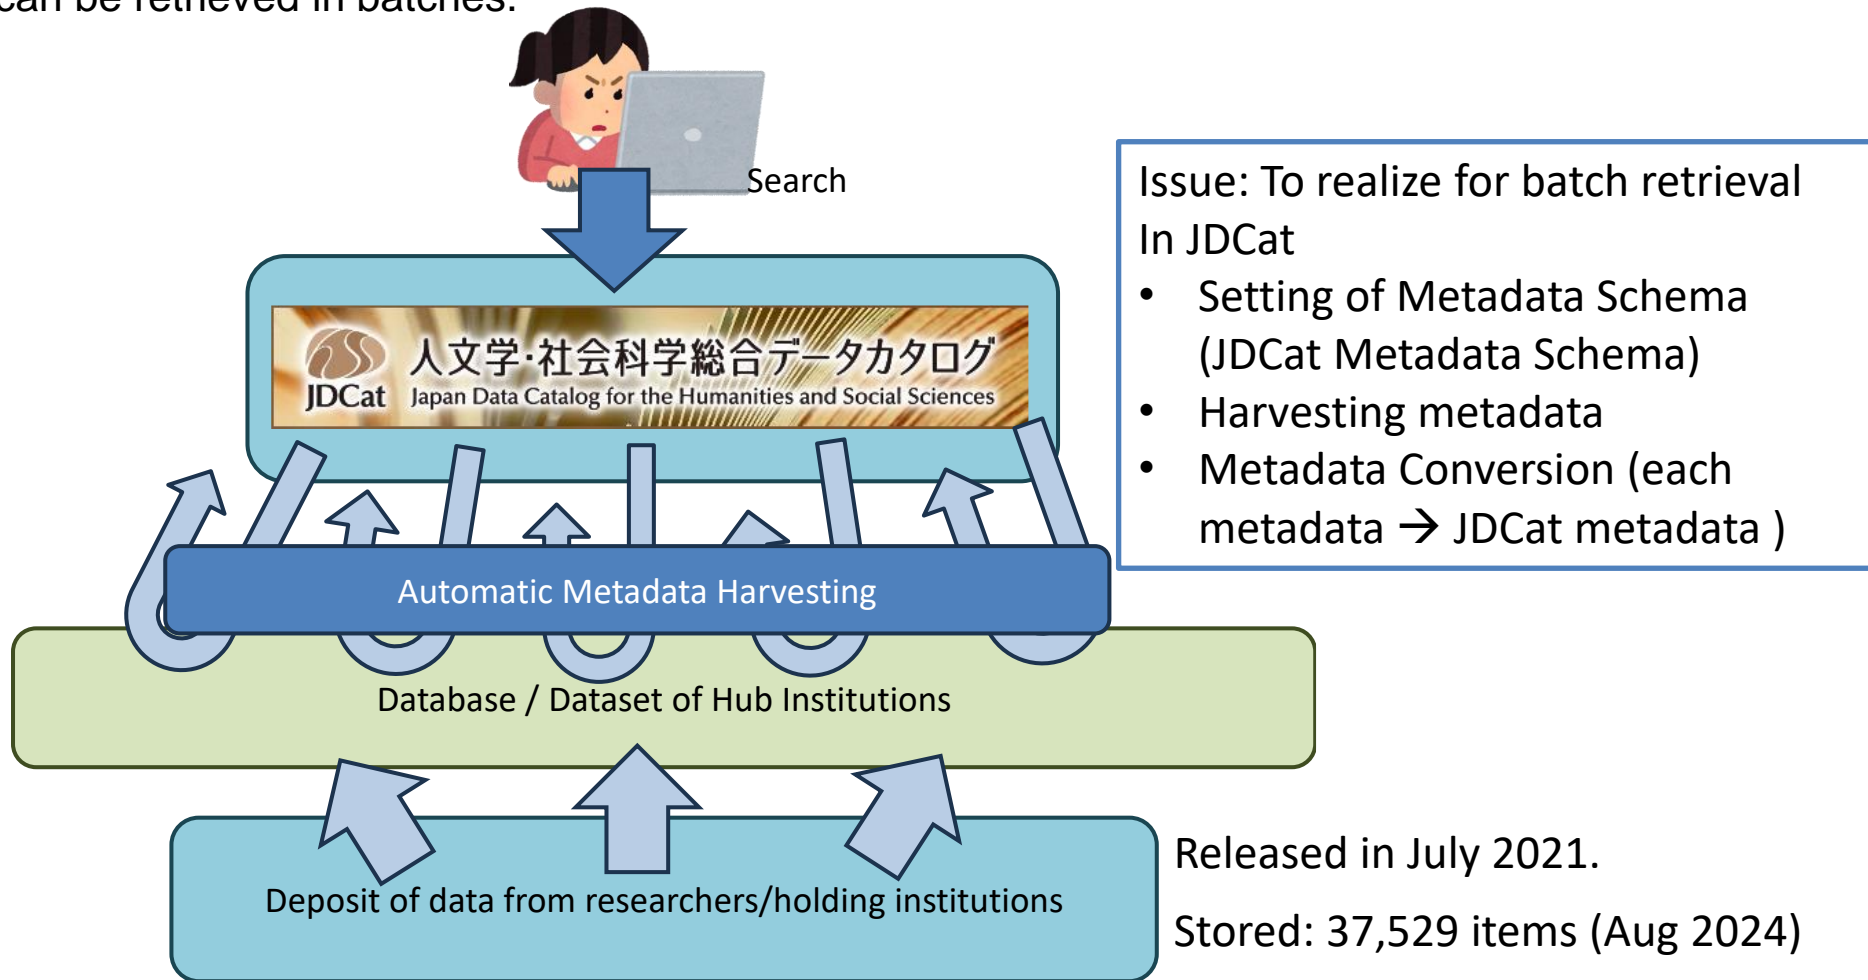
can be retrieved in batches.

Search

JDCat 人文学·社会科学総合データカタログ Japan Data Catalog for the Humanities and Social Sciences

Automatic Metadata Harvesting

Database / Dataset of Hub Institutions

Deposit of data from researchers/holding institutions

Issue: To realize for batch retrieval In JDCat
• Setting of Metadata Schema (JDCat Metadata Schema)
• Harvesting metadata
• Metadata Conversion (each metadata → JDCat metadata )

Released in July 2021.

Stored: 37,529 items (Aug 2024)